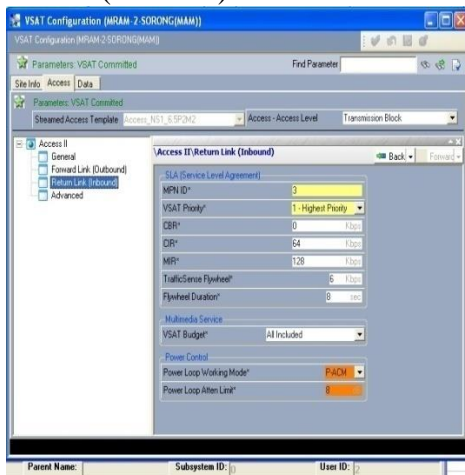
VSAT Configuration (MRAM-2-SORONG(MAM))

VSAT Configuration (MRAM-2-SORONG(MAM))

Parameters: VSAT Committed

Find Parameter

Site Info Access Data

Parameters: VSAT Committed

Streamed Access Template Access_NS1_6.5P2M2

Access - Access Level Transmission Block

Access II
General
Forward Link (Outbound)
Return Link (Inbound)
Advanced

Access II\Return Link (Inbound)

Back Forward

SLA (Service Level Agreement)

MPN ID* 3

VSAT Priority* 1 - Highest Priority

CBR* 0 Kbps

CIR* 64 Kbps

MIR* 128 Kbps

TrafficSense Flywheel* 6 Kbps

Flywheel Duration* 8 sec

Multimedia Service

VSAT Budget* All Included

Power Control

Power Loop Working Mode* P-ACM

Power Loop Atten Limit* 8

Parent Name: Subsystem ID: 0 User ID: 2